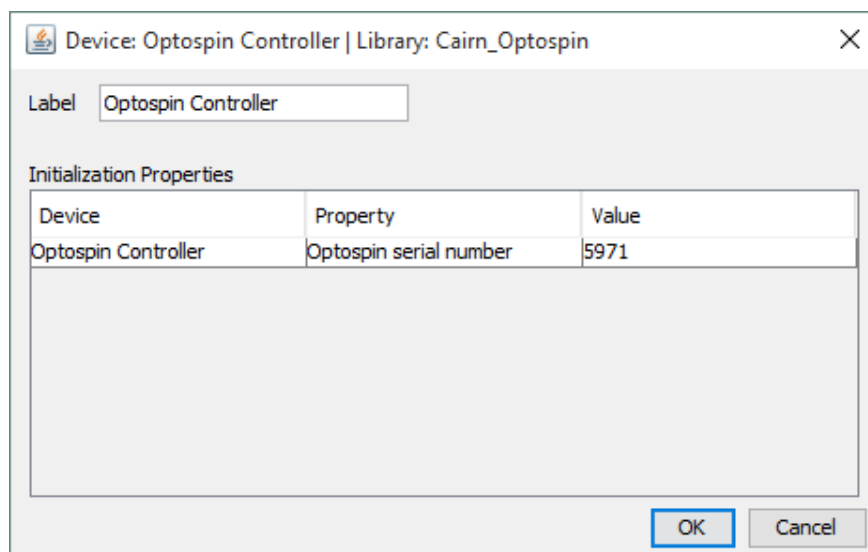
Device: Optospin Controller | Library: Cairn_Optospin

Label Optospin Controller

Initialization Properties

| Device | Property | Value |
|---|---|---|
| Optospin Controller | Optospin serial number | 5971 |

OK Cancel